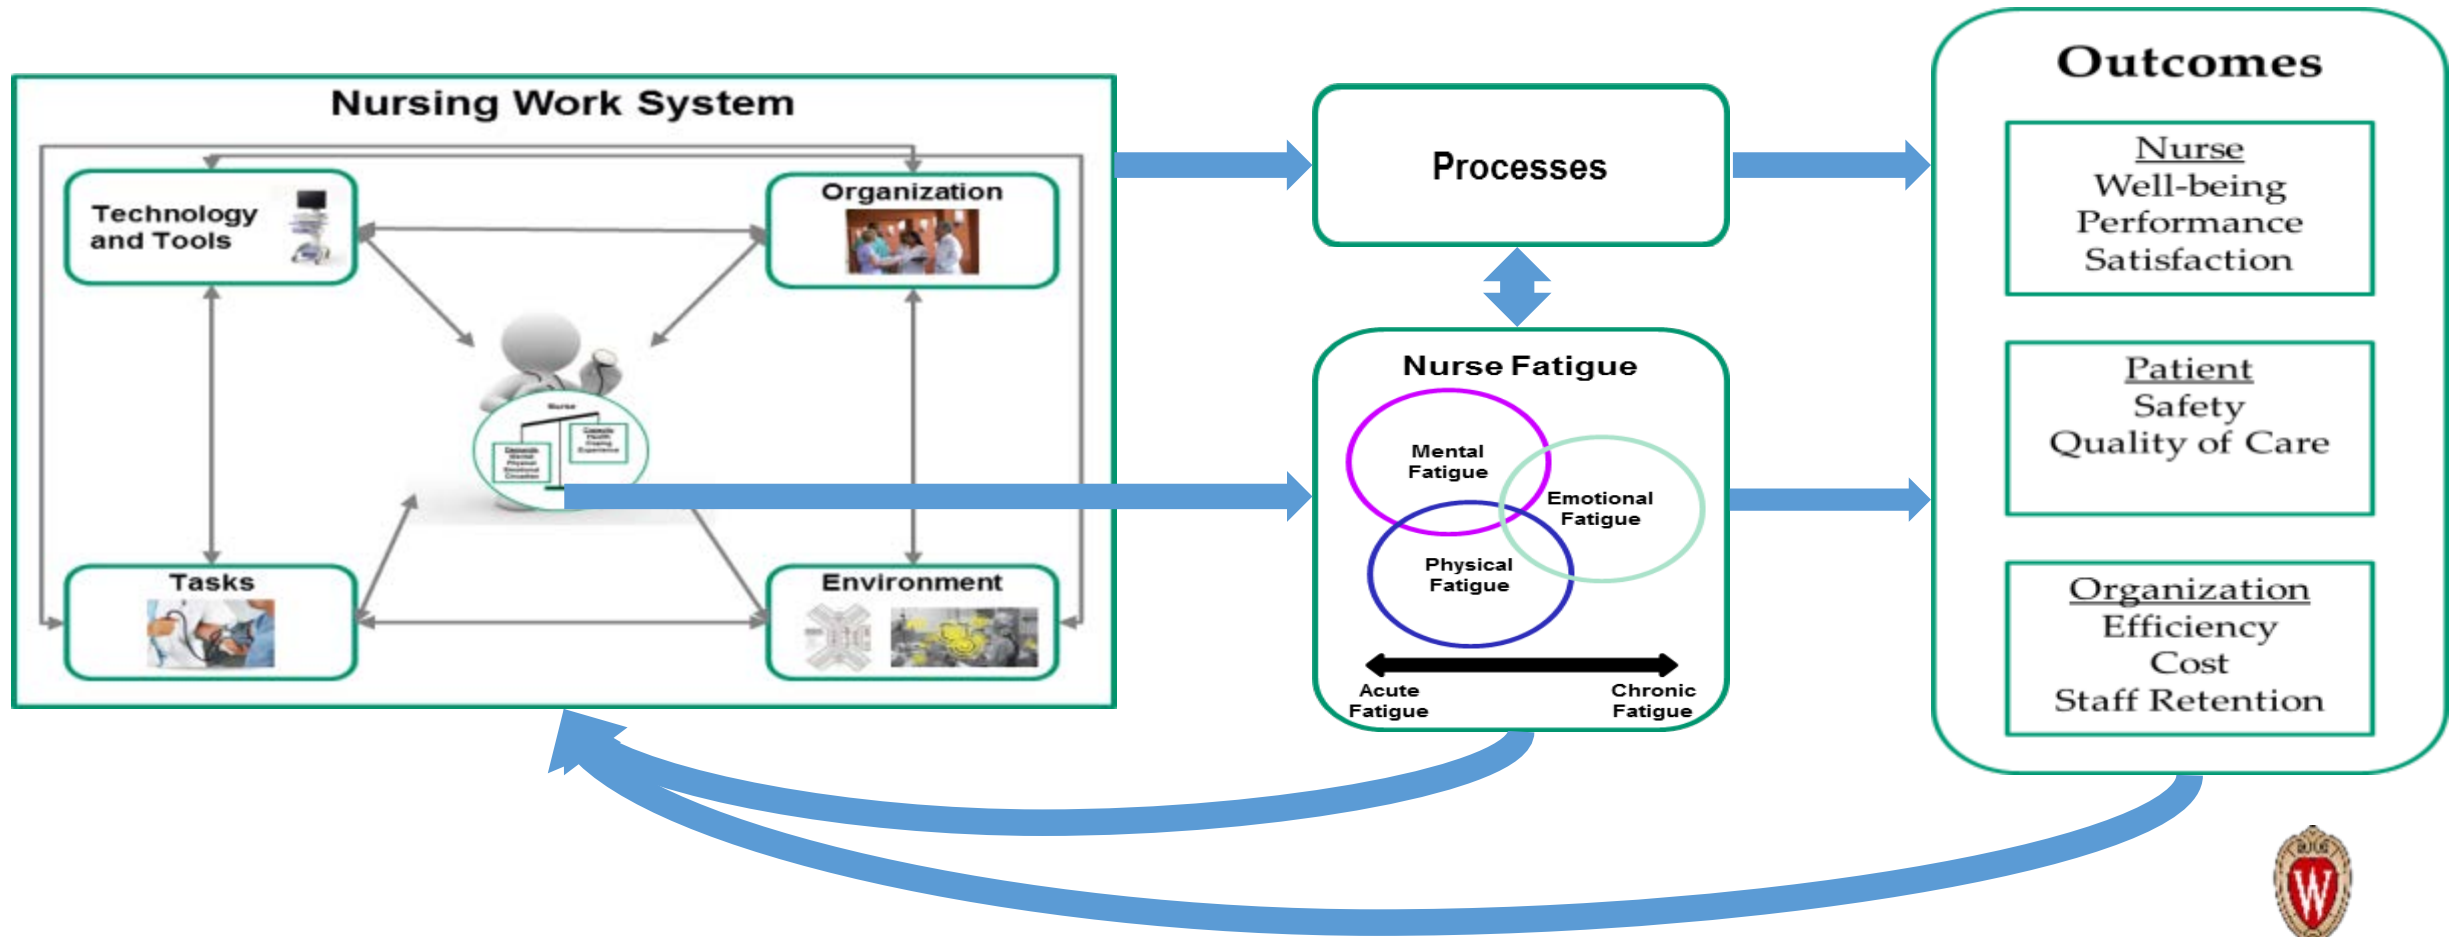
Nursing Work System

Technology and Tools

Organization

Nurse

Tasks

Environment

Processes

Nurse Fatigue

Mental Fatigue

Emotional Fatigue

Physical Fatigue

Acute Fatigue

Chronic Fatigue

Outcomes

Nurse
Well-being
Performance
Satisfaction

Patient
Safety
Quality of Care

Organization
Efficiency
Cost
Staff Retention

W